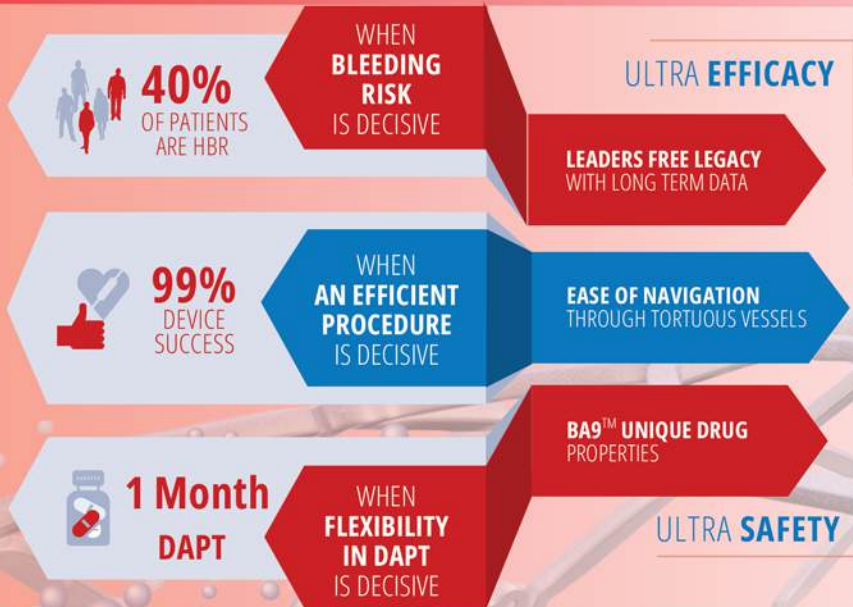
40% OF PATIENTS ARE HBR

WHEN BLEEDING RISK IS DECISIVE

ULTRA EFFICACY

LEADERS FREE LEGACY WITH LONG TERM DATA

99% DEVICE SUCCESS

WHEN AN EFFICIENT PROCEDURE IS DECISIVE

EASE OF NAVIGATION THROUGH TORTUOUS VESSELS

BA9$^{TM}$ UNIQUE DRUG PROPERTIES

1 Month DAPT

WHEN FLEXIBILITY IN DAPT IS DECISIVE

ULTRA SAFETY